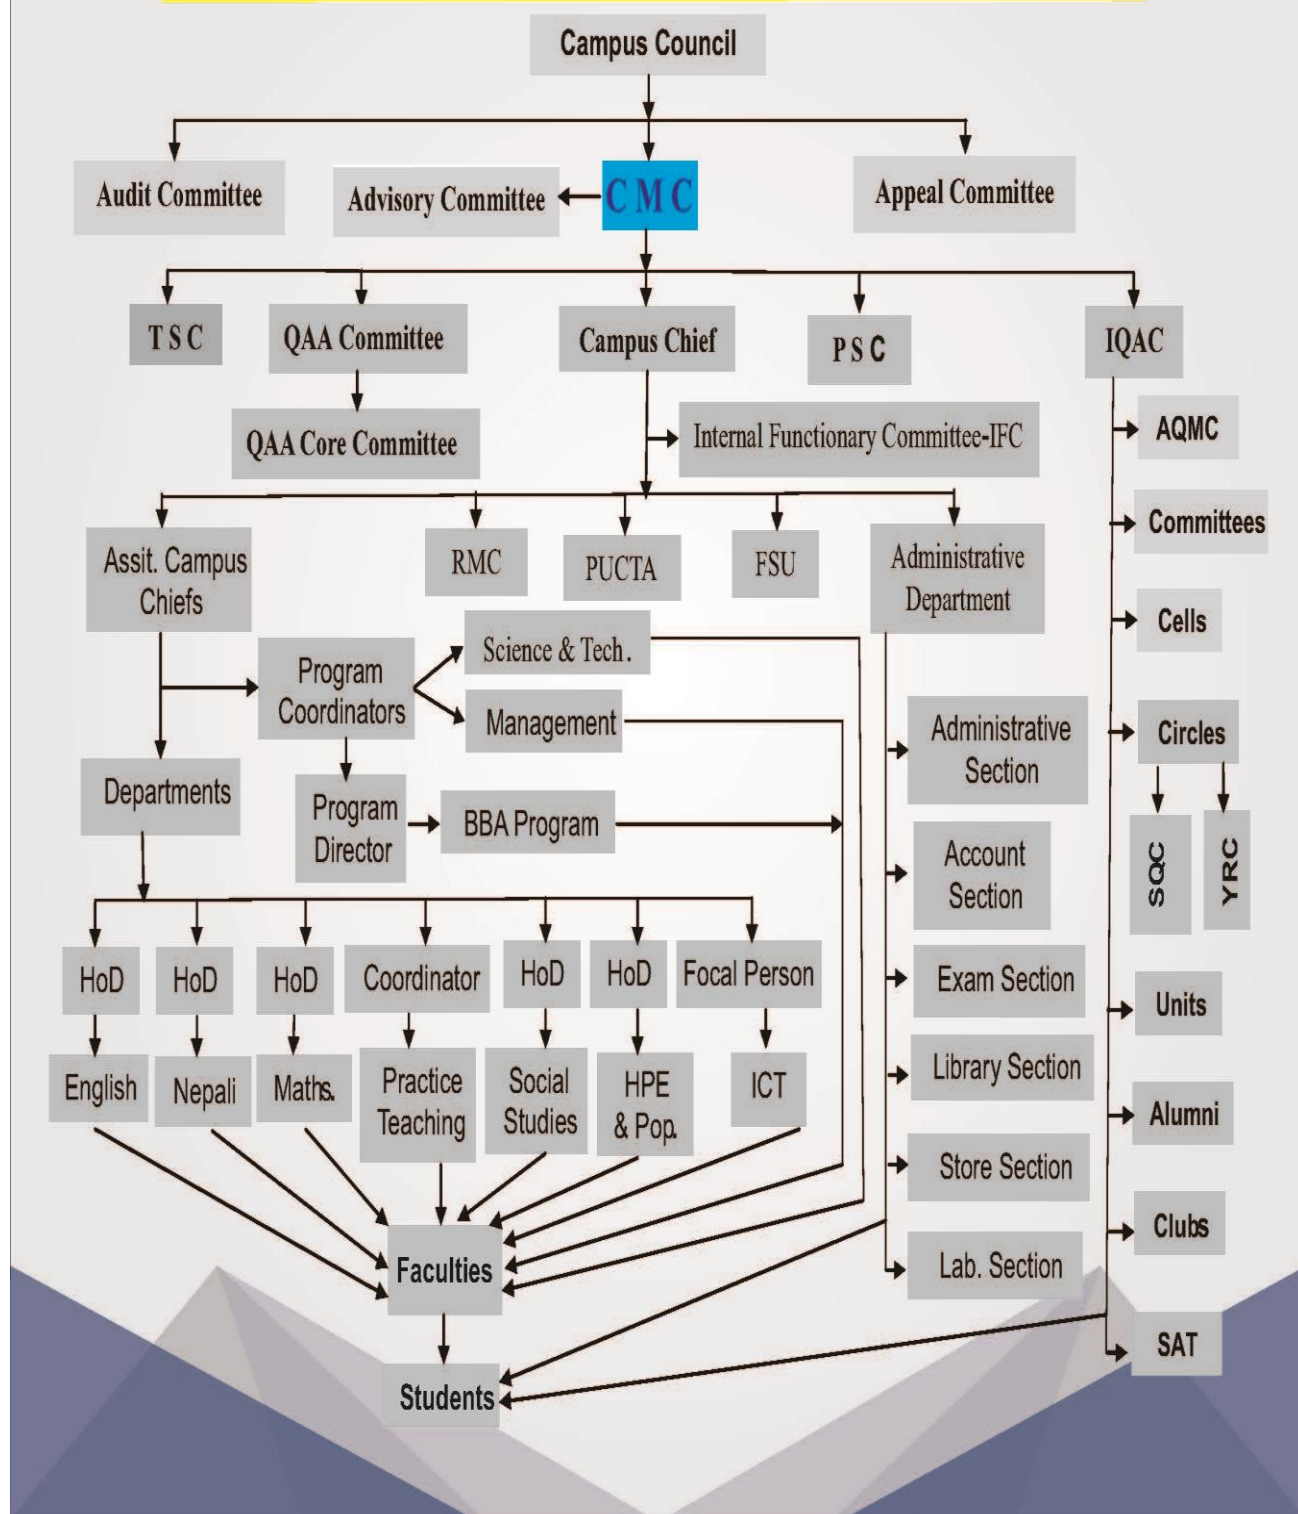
Campus Council

Audit Committee

Advisory Committee

CMC

Appeal Committee

TSC

QAA Committee

QAA Core Committee

Campus Chief

PSC

IQAC

Internal Functionary Committee-IFC

AQMC

Committees

Cells

Circles

SQC

YRC

Units

Alumni

Clubs

SAT

Assit. Campus Chiefs

RMC

PUCTA

FSU

Administrative Department

Program Coordinators

Science & Tech.

Management

Departments

Program Director

BBA Program

Administrative Section

Account Section

Exam Section

Library Section

Store Section

Lab. Section

HoD

HoD

HoD

Coordinator

HoD

HoD

Focal Person

English

Nepali

Maths.

Practice Teaching

Social Studies

HPE & Pop.

ICT

Faculties

Students